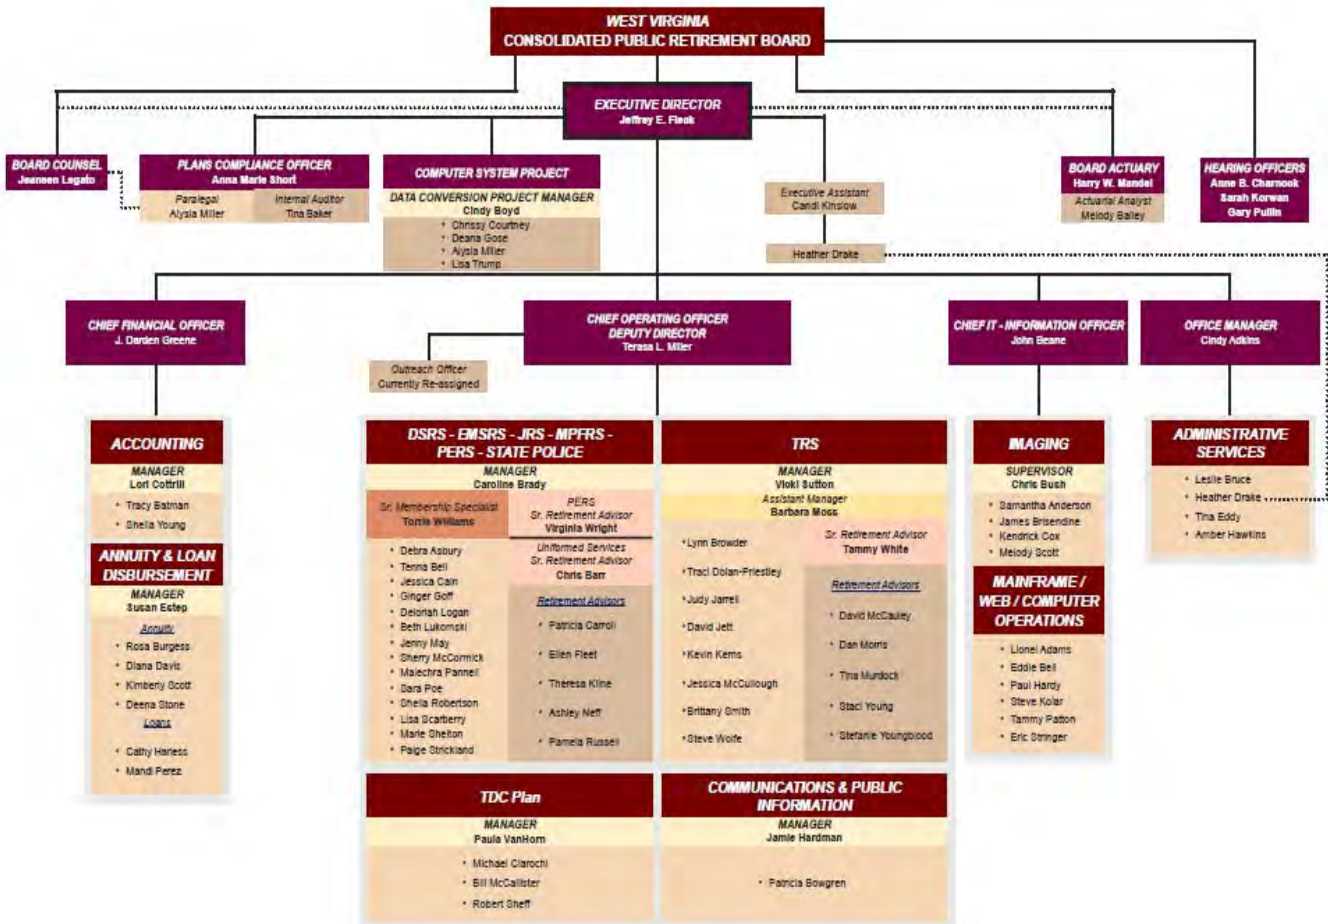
WEST VIRGINIA
CONSOLIDATED PUBLIC RETIREMENT BOARD

EXECUTIVE DIRECTOR
Jeffrey E. Fleck

BOARD COUNSEL
Jeaneen Legato

PLANS COMPLIANCE OFFICER
Anna Marie Short
Paralegal
Alysia Miller
Internal Auditor
Tina Baker

COMPUTER SYSTEM PROJECT
DATA CONVERSION PROJECT MANAGER
Cindy Boyd
• Chrissy Courtney
• Deana Gose
• Alysia Miller
• Lisa Trump

Executive Assistant
Candi Kinslow

Heather Drake

BOARD ACTUARY
Harry W. Mandel
Actuarial Analyst
Melody Bailey

HEARING OFFICERS
Anne B. Charnock
Sarah Korwan
Gary Pullin

CHIEF FINANCIAL OFFICER
J. Darden Greene

CHIEF OPERATING OFFICER
DEPUTY DIRECTOR
Terasa L. Miller

Outreach Officer
Currently Re-assigned

CHIEF IT - INFORMATION OFFICER
John Beane

OFFICE MANAGER
Cindy Adkins

ACCOUNTING
MANAGER
Lori Cottrill
• Tracy Batman
• Sheila Young

ANNUITY & LOAN DISBURSEMENT
MANAGER
Susan Estep
Annuity
• Rosa Burgess
• Diana Davis
• Kimberly Scott
• Deena Stone
Loans
• Cathy Harless
• Mandi Perez

DSRS - EMSRS - JRS - MPFRS - PERS - STATE POLICE
MANAGER
Caroline Brady
Sr. Membership Specialist
Tonia Williams
PERS
Sr. Retirement Advisor
Virginia Wright
Uniformed Services
Sr. Retirement Advisor
Chris Barr
• Debra Asbury
• Tenna Bell
• Jessica Cain
• Ginger Goff
• Delorian Logan
• Beth Lukomski
• Jenny May
• Sherry McCormick
• Malechra Pannell
• Sara Poe
• Sheila Robertson
• Lisa Scarberry
• Marie Shelton
• Paige Strickland
Retirement Advisors
• Patricia Carroll
• Ellen Fleet
• Theresa Kline
• Ashley Neff
• Pamela Russell

TRS
MANAGER
Vicki Sutton
Assistant Manager
Barbara Moss
Sr. Retirement Advisor
Tammy White
• Lynn Browder
• Traci Dolan-Priestley
• Judy Jarrell
• David Jett
• Kevin Kerns
• Jessica McCullough
• Brittany Smith
• Steve Wolfe
Retirement Advisors
• David McCauley
• Dan Morris
• Tina Murdock
• Staci Young
• Stefanie Youngblood

IMAGING
SUPERVISOR
Chris Bush
• Samantha Anderson
• James Brisendine
• Kendrick Cox
• Melody Scott

MAINFRAME / WEB / COMPUTER OPERATIONS
• Lionel Adams
• Eddie Bell
• Paul Hardy
• Steve Kolar
• Tammy Patton
• Eric Stringer

ADMINISTRATIVE SERVICES
• Leslie Bruce
• Heather Drake
• Tina Eddy
• Amber Hawkins

TDC Plan
MANAGER
Paula VanHorn
• Michael Ciarochi
• Bill McCallister
• Robert Sheff

COMMUNICATIONS & PUBLIC INFORMATION
MANAGER
Jamie Hardman
• Patricia Bowgren